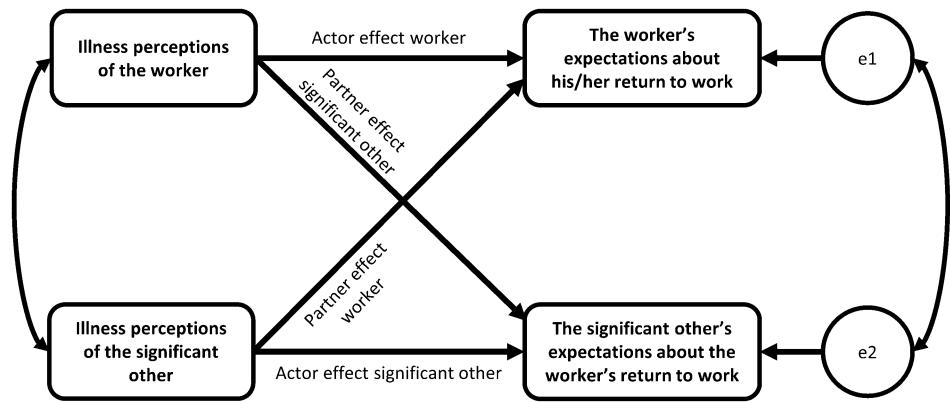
Illness perceptions of the worker

Actor effect worker

The worker's expectations about his/her return to work

e1

Partner effect significant other

Partner effect worker

Illness perceptions of the significant other

Actor effect significant other

The significant other's expectations about the worker's return to work

e2